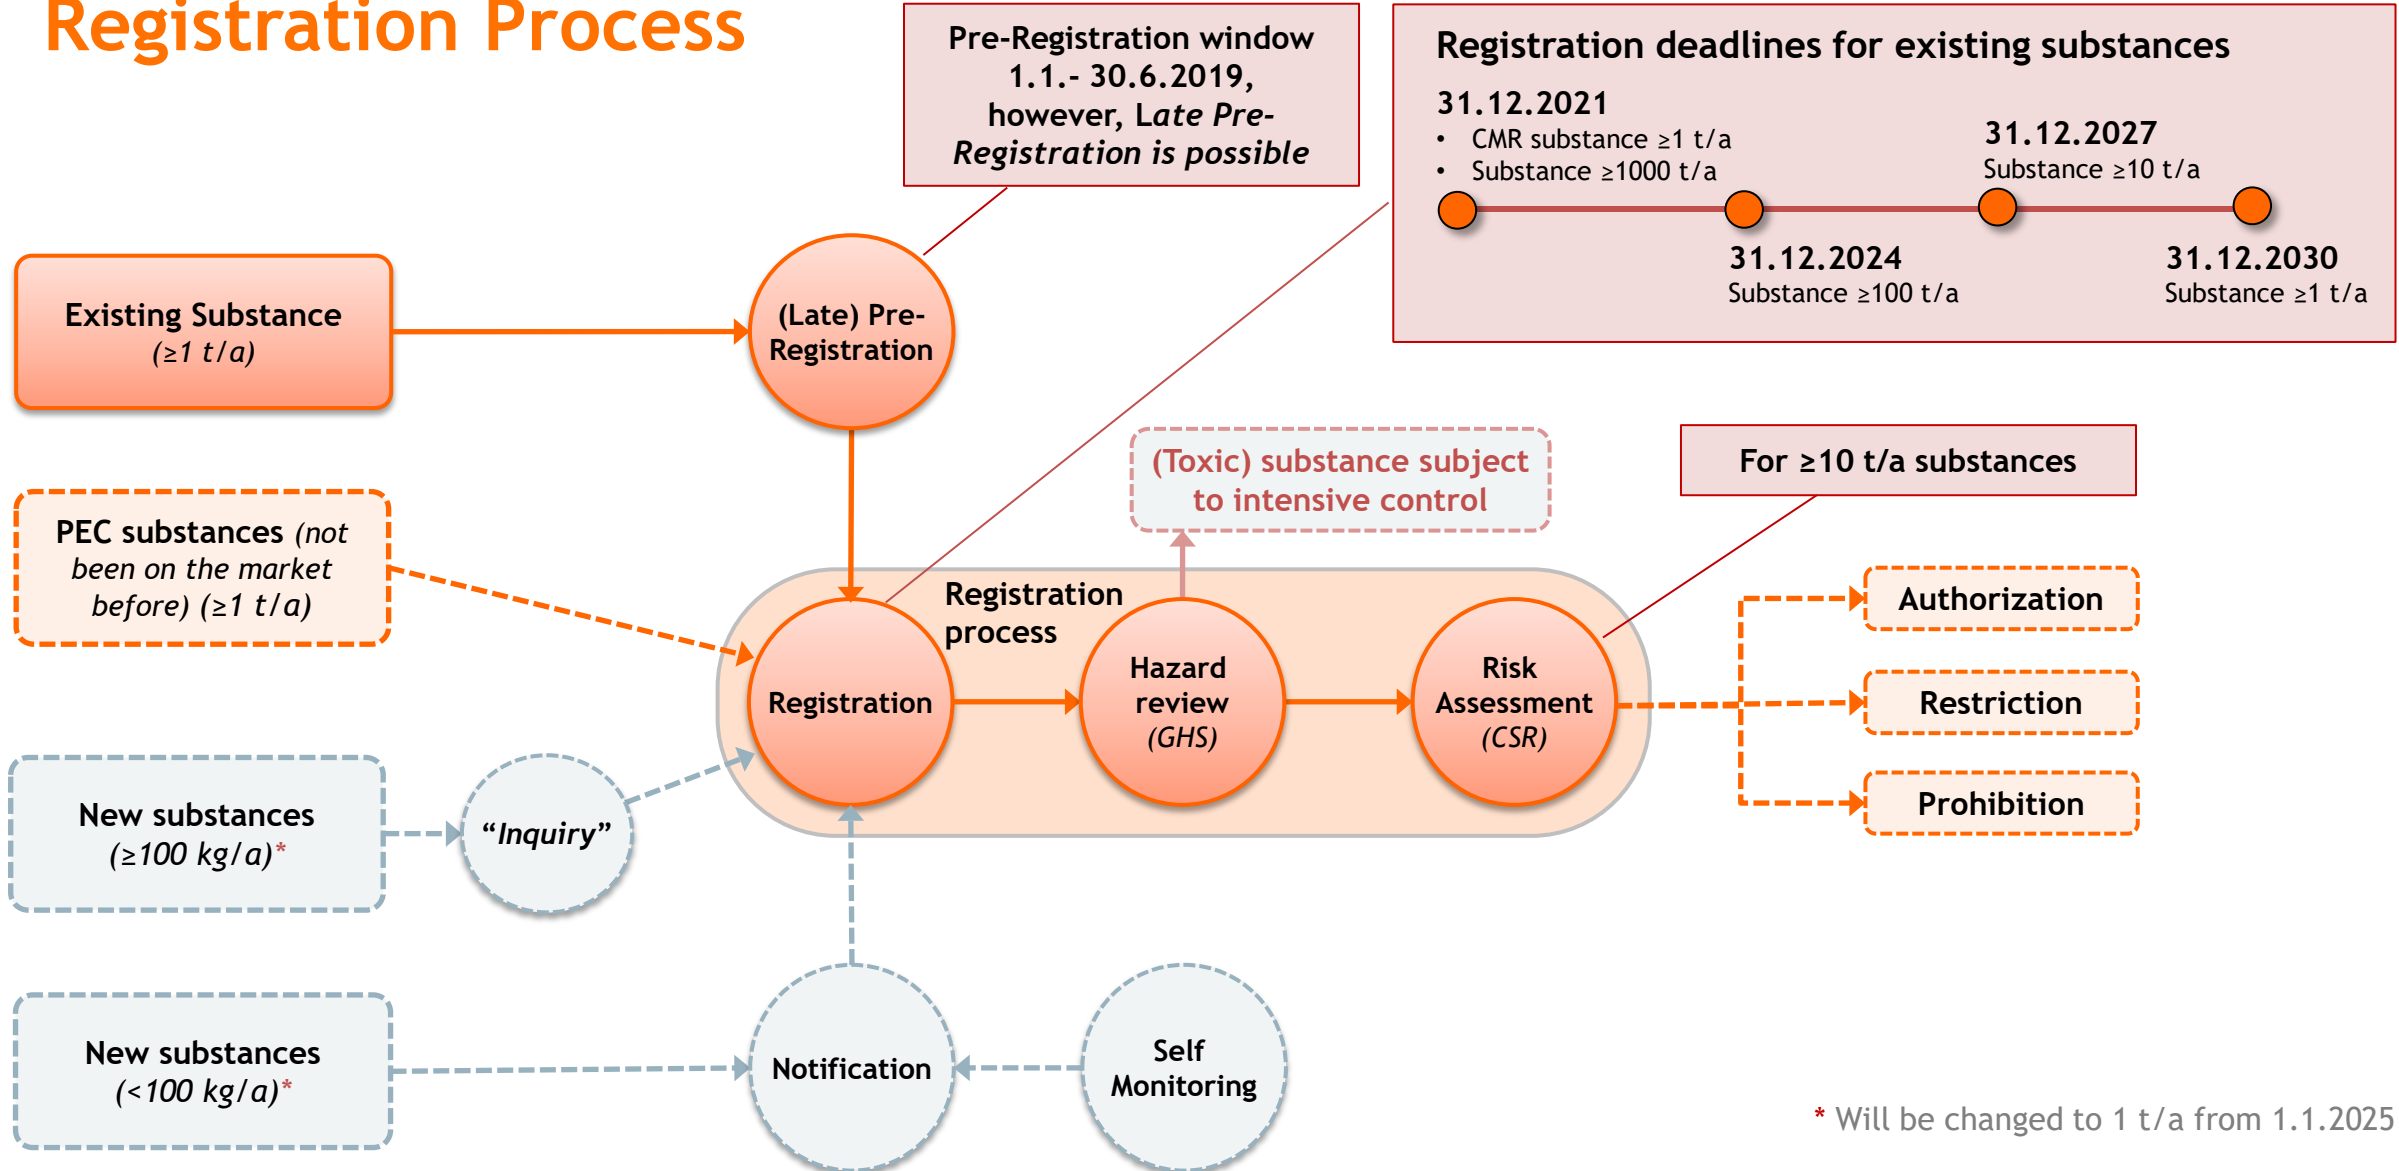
Registration Process

Pre-Registration window 1.1.- 30.6.2019, however, Late Pre-Registration is possible

Registration deadlines for existing substances

31.12.2021
• CMR substance ≥1 t/a
• Substance ≥1000 t/a

31.12.2027
Substance ≥10 t/a

31.12.2024
Substance ≥100 t/a

31.12.2030
Substance ≥1 t/a

Existing Substance (≥1 t/a)

(Late) Pre-Registration

PEC substances (not been on the market before) (≥1 t/a)

(Toxic) substance subject to intensive control

For ≥10 t/a substances

Registration process

Registration

Hazard review (GHS)

Risk Assessment (CSR)

Authorization

Restriction

Prohibition

New substances (≥100 kg/a)*

“Inquiry”

New substances (<100 kg/a)*

Notification

Self Monitoring

* Will be changed to 1 t/a from 1.1.2025